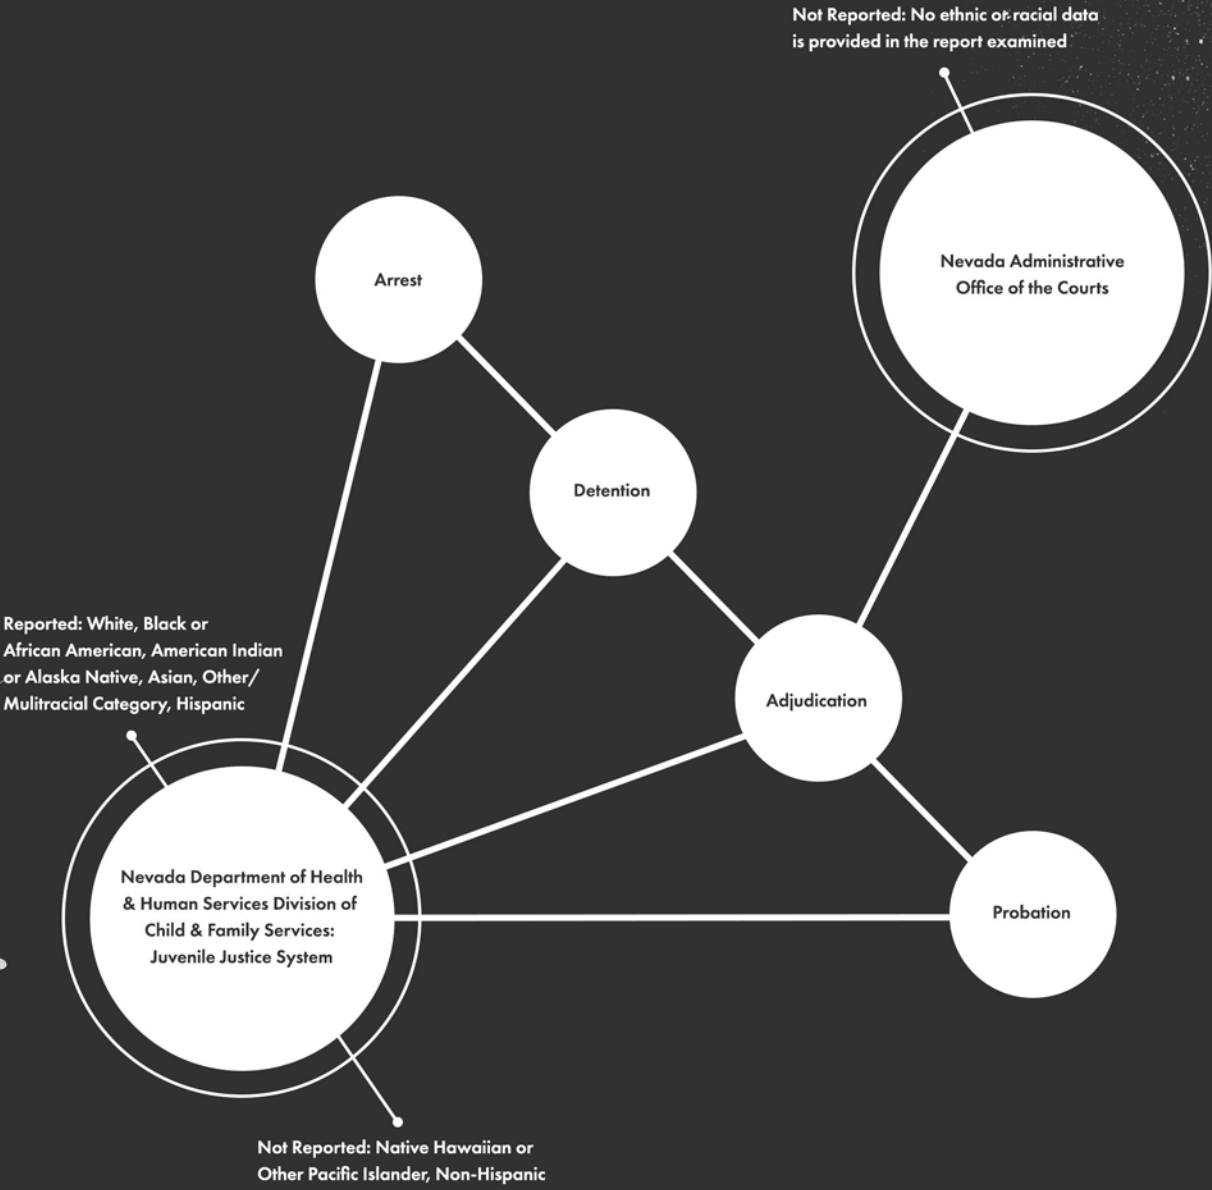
Not Reported: No ethnic or racial data is provided in the report examined

Nevada Administrative Office of the Courts

Arrest

Detention

Adjudication

Probation

Reported: White, Black or African American, American Indian or Alaska Native, Asian, Other/ Mulitracial Category, Hispanic

Nevada Department of Health & Human Services Division of Child & Family Services: Juvenile Justice System

Not Reported: Native Hawaiian or Other Pacific Islander, Non-Hispanic